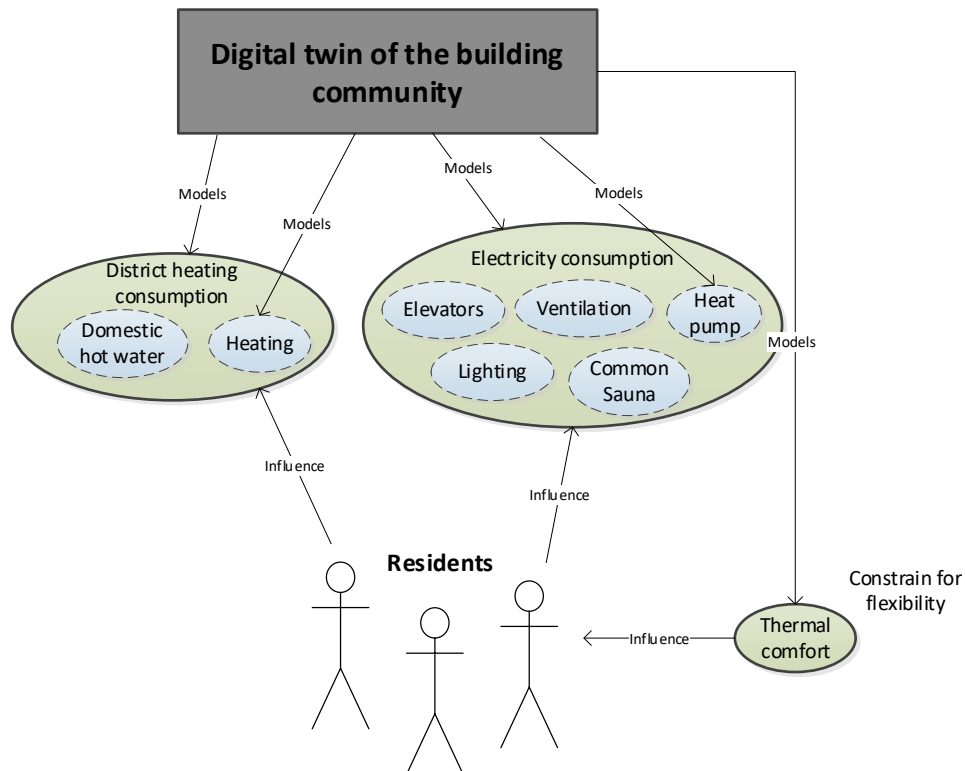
Digital twin of the building community

Models

Models

Models

Models

Models

District heating consumption

Domestic hot water

Heating

Electricity consumption

Elevators

Ventilation

Heat pump

Lighting

Common Sauna

Influence

Influence

Residents

Constrain for flexibility

Influence

Thermal comfort